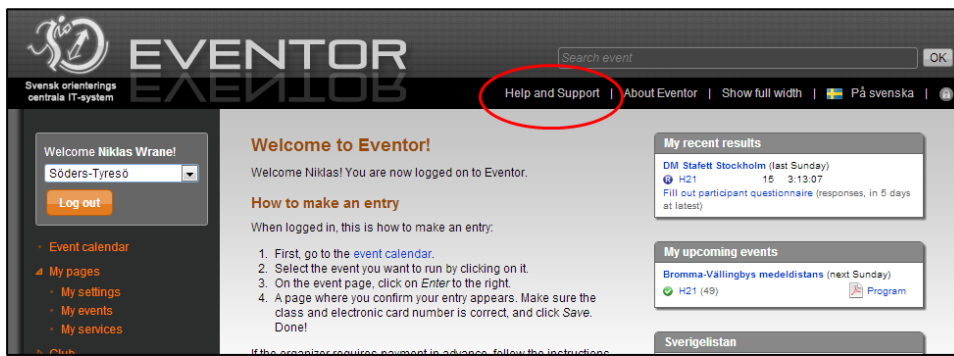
EVENTOR

Svensk orienterings centrala IT-system

Search event

OK

Help and Support | About Eventor | Show full width | På svenska |

Welcome Niklas Wrane!

Söders-Tyresö

Log out

Event calendar

My pages

My settings

My events

My services

Club

Welcome to Eventor!

Welcome Niklas! You are now logged on to Eventor.

How to make an entry

When logged in, this is how to make an entry:

1. First, go to the event calendar.
2. Select the event you want to run by clicking on it.
3. On the event page, click on *Enter* to the right.
4. A page where you confirm your entry appears. Make sure the class and electronic card number is correct, and click *Save*. Done!

If the organizer requires payment in advance, follow the instructions

My recent results

DM Stafett Stockholm (last Sunday)

H21 15 3:13:07

Fill out participant questionnaire (responses, in 5 days at latest)

My upcoming events

Bromma-Vällingbys medeldistans (next Sunday)

H21 (49) Program

Sverigelistan